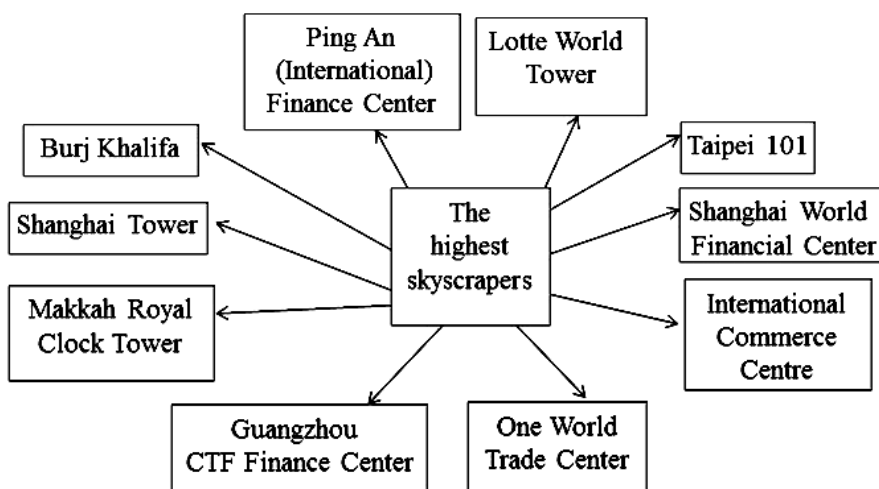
Ping An (International) Finance Center

Lotte World Tower

Burj Khalifa

Taipei 101

The highest skyscrapers

Shanghai Tower

Shanghai World Financial Center

Makkah Royal Clock Tower

International Commerce Centre

Guangzhou CTF Finance Center

One World Trade Center